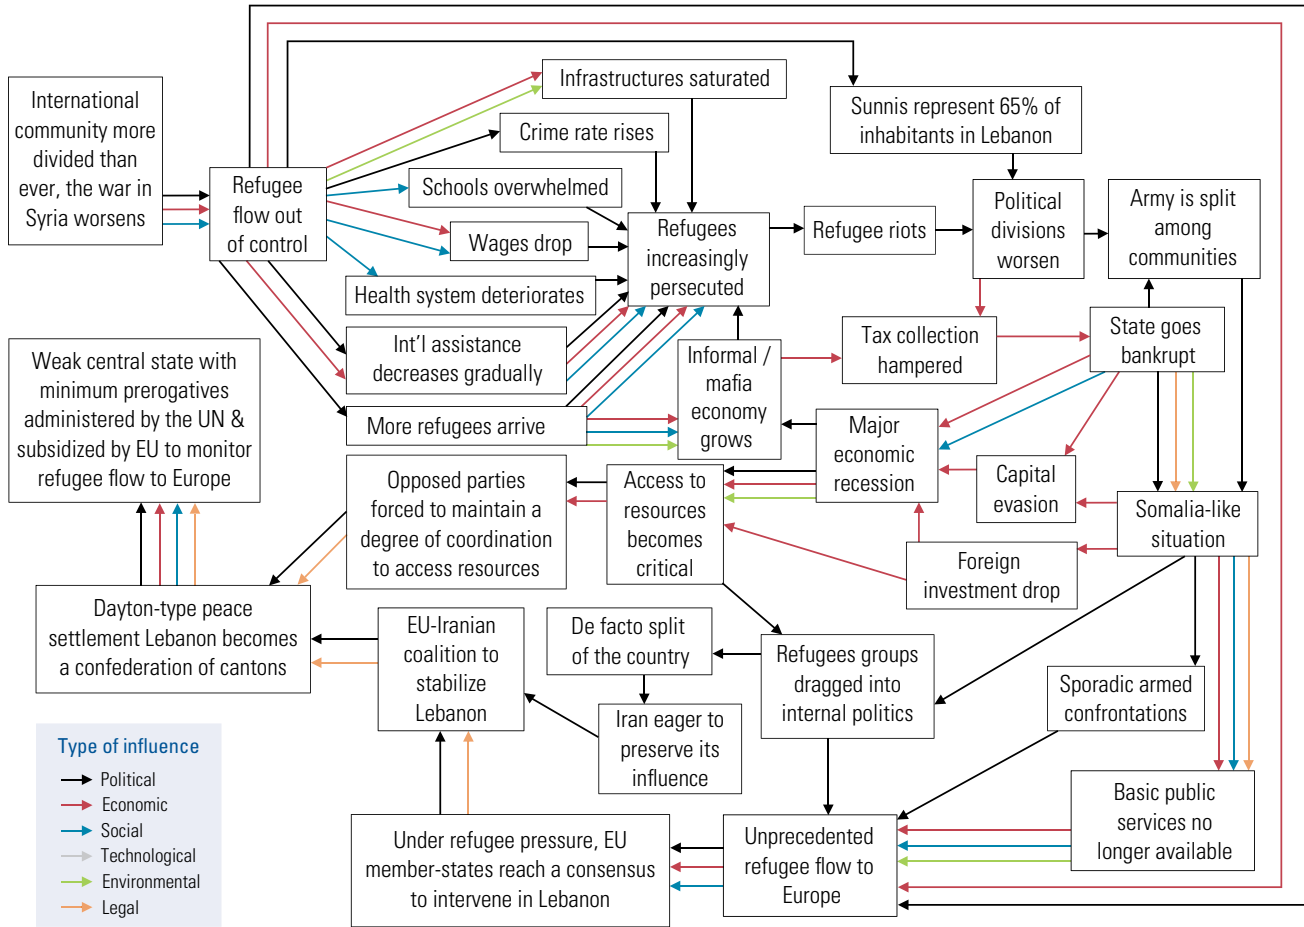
International community more divided than ever, the war in Syria worsens

Refugee flow out of control

Infrastructures saturated

Crime rate rises

Schools overwhelmed

Wages drop

Health system deteriorates

Int'l assistance decreases gradually

More refugees arrive

Refugees increasingly persecuted

Refugee riots

Sunnis represent 65% of inhabitants in Lebanon

Political divisions worsen

Army is split among communities

Tax collection hampered

State goes bankrupt

Informal / mafia economy grows

Major economic recession

Capital evasion

Somalia-like situation

Foreign investment drop

Access to resources becomes critical

Opposed parties forced to maintain a degree of coordination to access resources

Weak central state with minimum prerogatives administered by the UN & subsidized by EU to monitor refugee flow to Europe

Dayton-type peace settlement Lebanon becomes a confederation of cantons

EU-Iranian coalition to stabilize Lebanon

De facto split of the country

Iran eager to preserve its influence

Refugees groups dragged into internal politics

Sporadic armed confrontations

Basic public services no longer available

Unprecedented refugee flow to Europe

Under refugee pressure, EU member-states reach a consensus to intervene in Lebanon

Type of influence
Political
Economic
Social
Technological
Environmental
Legal